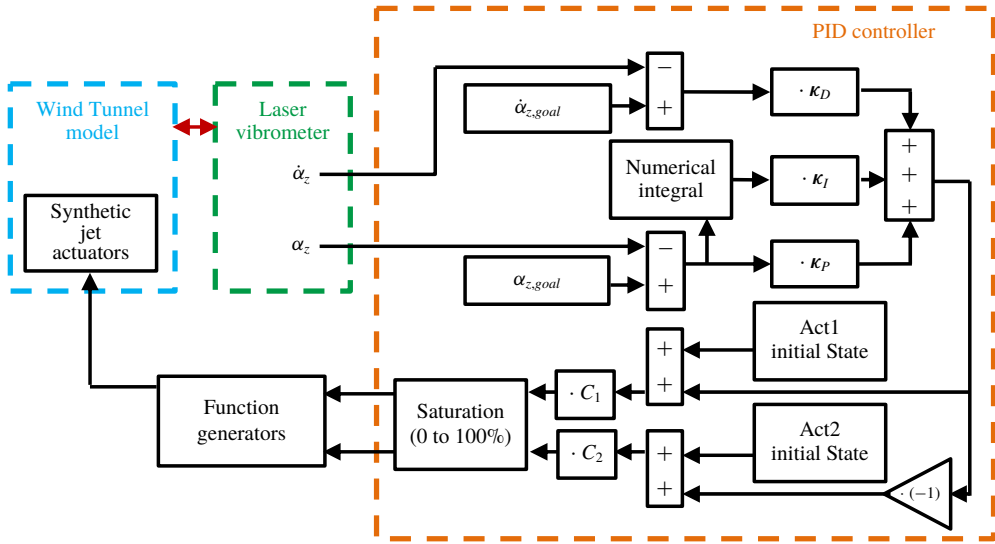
PID controller

Wind Tunnel model

Laser vibrometer

$\dot{\alpha}_z$

$\alpha_z$

Synthetic jet actuators

−

+

$\dot{\alpha}_{z,goal}$

$\cdot\,\kappa_D$

Numerical integral

$\cdot\,\kappa_I$

+
+
+

−

+

$\alpha_{z,goal}$

$\cdot\,\kappa_P$

Act1 initial State

+
+

$\cdot\,C_1$

Function generators

Saturation (0 to 100%)

Act2 initial State

$\cdot\,C_2$

+
+

$\cdot\,(-1)$